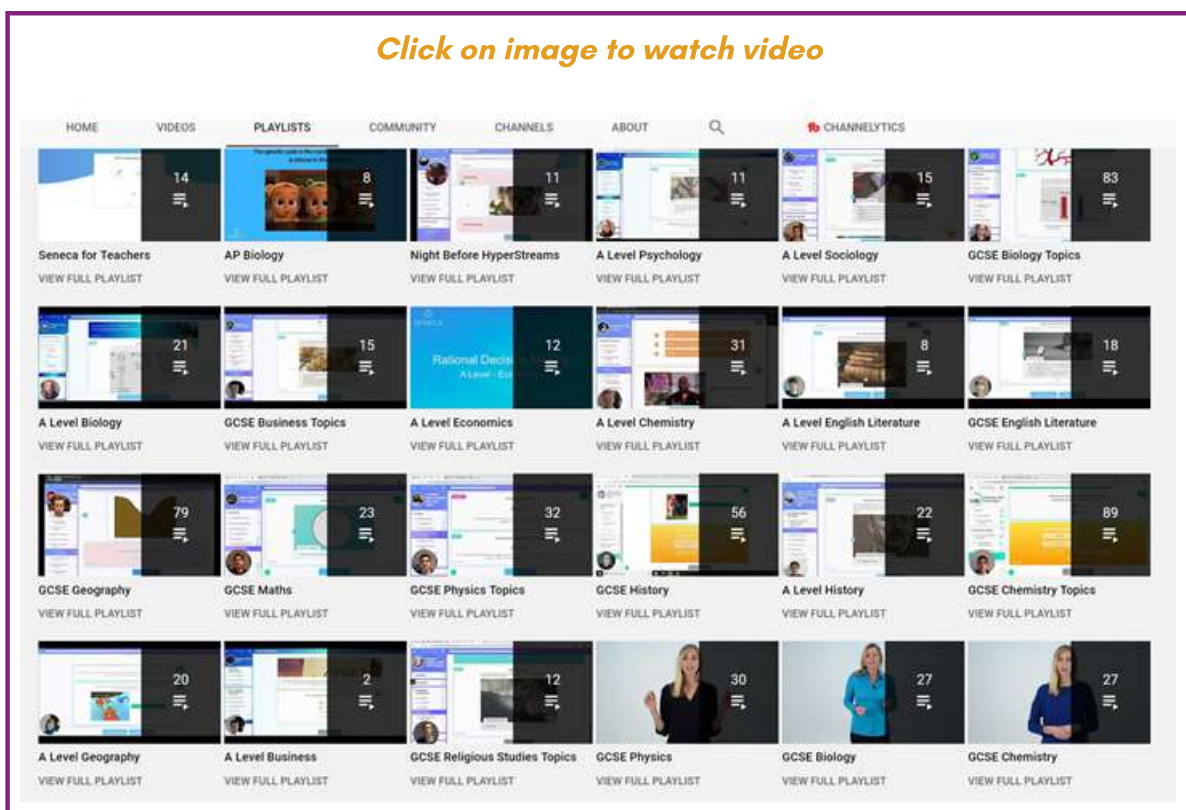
Click on image to watch video

HOME VIDEOS PLAYLISTS COMMUNITY CHANNELS ABOUT CHANNELYTICS

14
Seneca for Teachers
VIEW FULL PLAYLIST

8
AP Biology
VIEW FULL PLAYLIST

11
Night Before HyperStreams
VIEW FULL PLAYLIST

11
A Level Psychology
VIEW FULL PLAYLIST

15
A Level Sociology
VIEW FULL PLAYLIST

83
GCSE Biology Topics
VIEW FULL PLAYLIST

21
A Level Biology
VIEW FULL PLAYLIST

15
GCSE Business Topics
VIEW FULL PLAYLIST

12
Rational Decis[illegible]
A Level - Ec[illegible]
A Level Economics
VIEW FULL PLAYLIST

31
A Level Chemistry
VIEW FULL PLAYLIST

8
A Level English Literature
VIEW FULL PLAYLIST

18
GCSE English Literature
VIEW FULL PLAYLIST

79
GCSE Geography
VIEW FULL PLAYLIST

23
GCSE Maths
VIEW FULL PLAYLIST

32
GCSE Physics Topics
VIEW FULL PLAYLIST

56
GCSE History
VIEW FULL PLAYLIST

22
A Level History
VIEW FULL PLAYLIST

89
GCSE Chemistry Topics
VIEW FULL PLAYLIST

20
A Level Geography
VIEW FULL PLAYLIST

2
A Level Business
VIEW FULL PLAYLIST

12
GCSE Religious Studies Topics
VIEW FULL PLAYLIST

30
GCSE Physics
VIEW FULL PLAYLIST

27
GCSE Biology
VIEW FULL PLAYLIST

27
GCSE Chemistry
VIEW FULL PLAYLIST